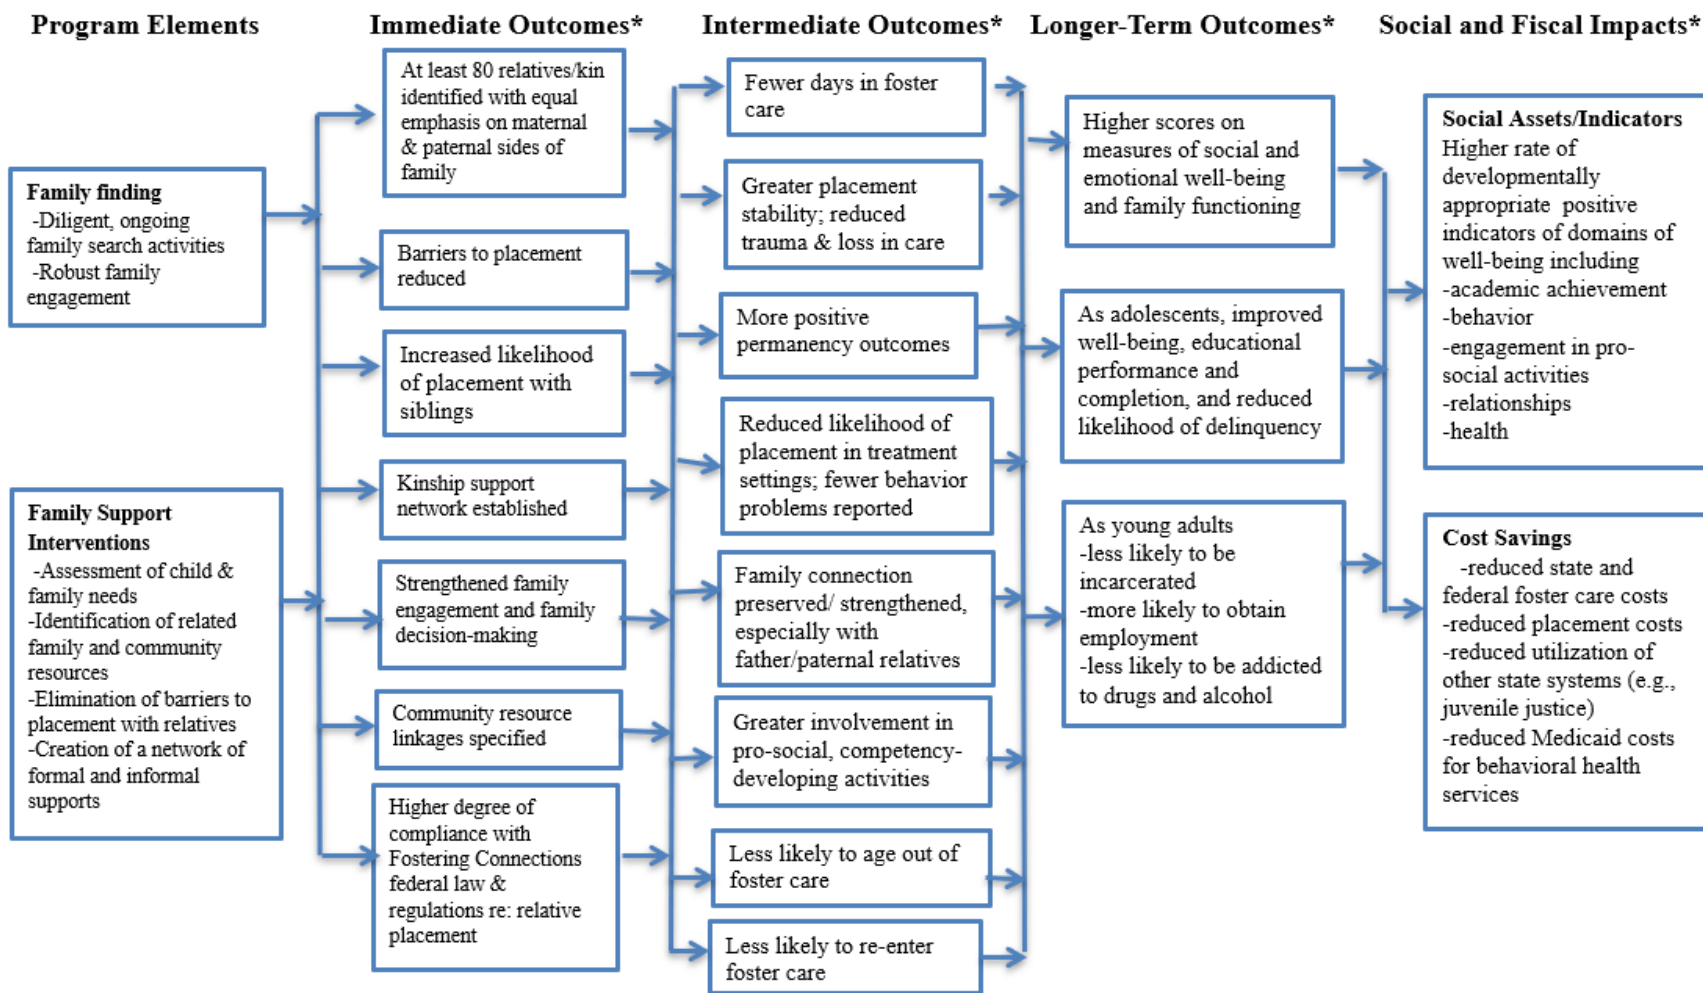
Program Elements

Family finding
-Diligent, ongoing family search activities
-Robust family engagement

Family Support Interventions
-Assessment of child & family needs
-Identification of related family and community resources
-Elimination of barriers to placement with relatives
-Creation of a network of formal and informal supports

Immediate Outcomes*

At least 80 relatives/kin identified with equal emphasis on maternal & paternal sides of family

Barriers to placement reduced

Increased likelihood of placement with siblings

Kinship support network established

Strengthened family engagement and family decision-making

Community resource linkages specified

Higher degree of compliance with Fostering Connections federal law & regulations re: relative placement

Intermediate Outcomes*

Fewer days in foster care

Greater placement stability; reduced trauma & loss in care

More positive permanency outcomes

Reduced likelihood of placement in treatment settings; fewer behavior problems reported

Family connection preserved/ strengthened, especially with father/paternal relatives

Greater involvement in pro-social, competency-developing activities

Less likely to age out of foster care

Less likely to re-enter foster care

Longer-Term Outcomes*

Higher scores on measures of social and emotional well-being and family functioning

As adolescents, improved well-being, educational performance and completion, and reduced likelihood of delinquency

As young adults
-less likely to be incarcerated
-more likely to obtain employment
-less likely to be addicted to drugs and alcohol

Social and Fiscal Impacts*

Social Assets/Indicators
Higher rate of developmentally appropriate positive indicators of domains of well-being including
-academic achievement
-behavior
-engagement in pro-social activities
-relationships
-health

Cost Savings
-reduced state and federal foster care costs
-reduced placement costs
-reduced utilization of other state systems (e.g., juvenile justice)
-reduced Medicaid costs for behavioral health services